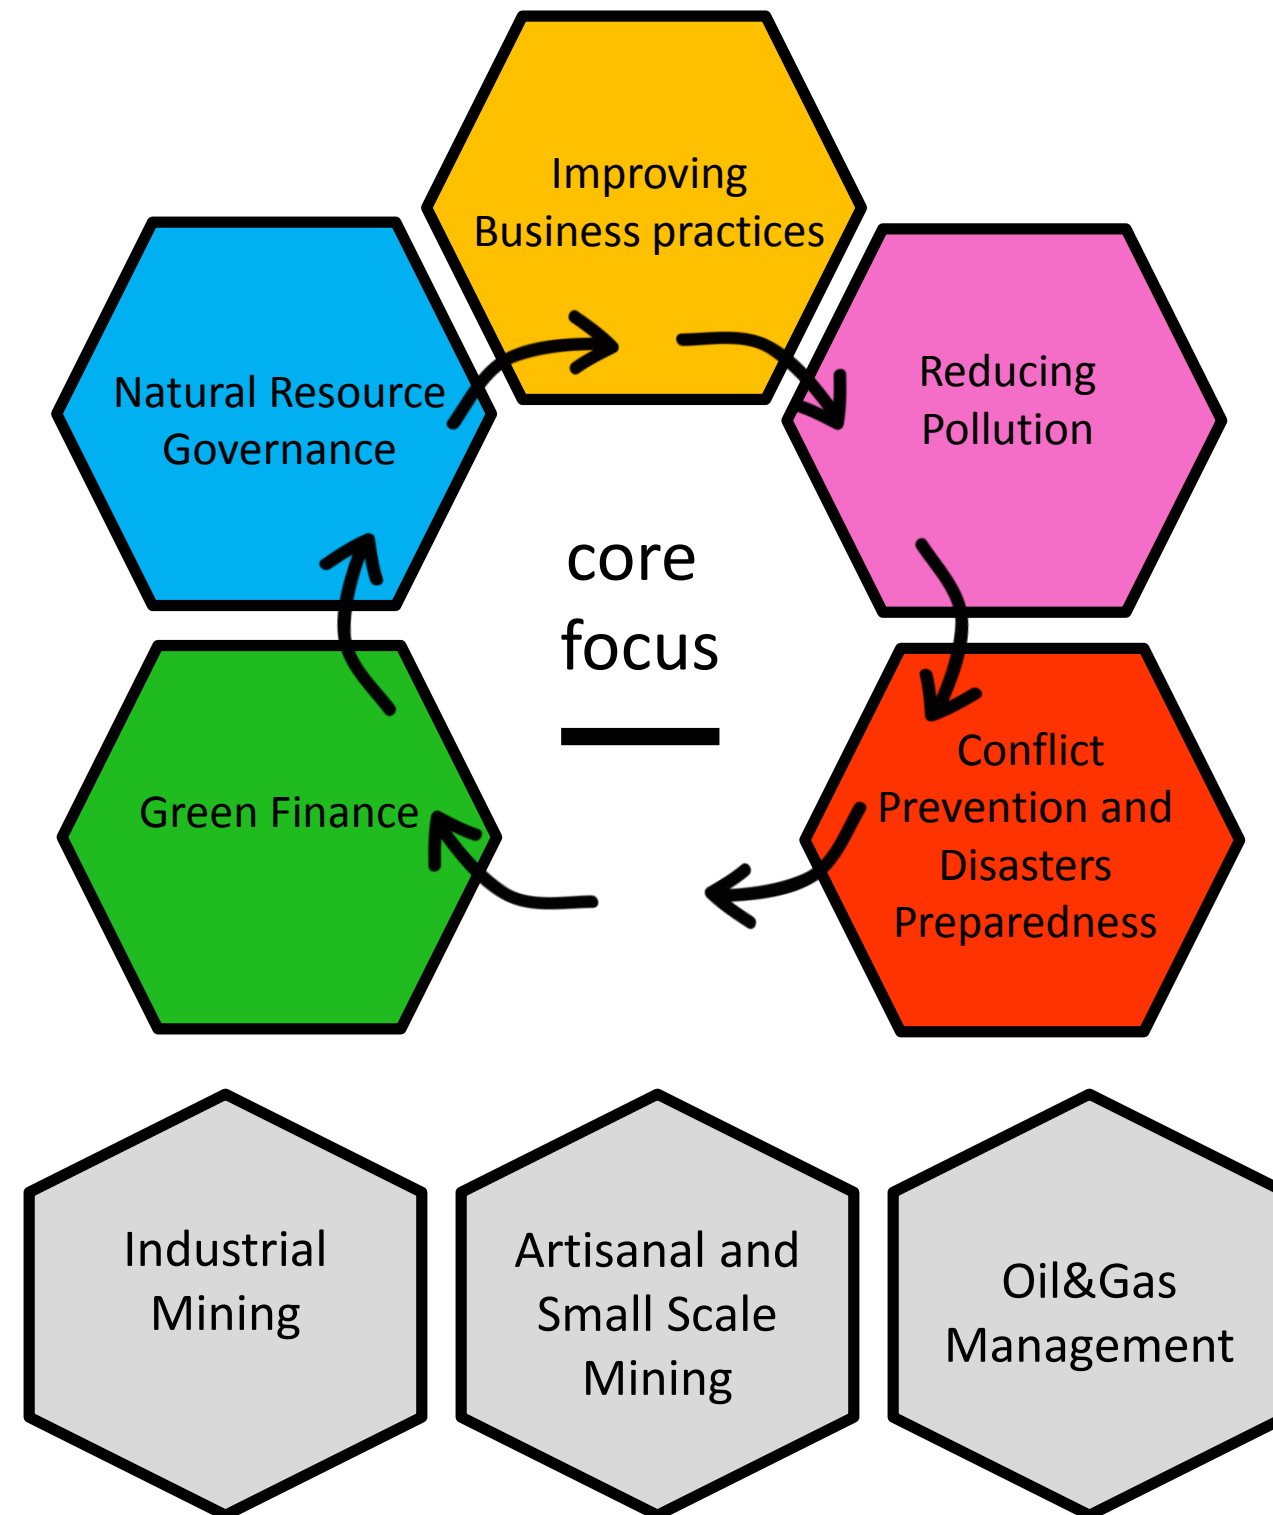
Improving Business practices

Natural Resource Governance

Reducing Pollution

core focus

Conflict Prevention and Disasters Preparedness

Green Finance

Industrial Mining

Artisanal and Small Scale Mining

Oil&Gas Management